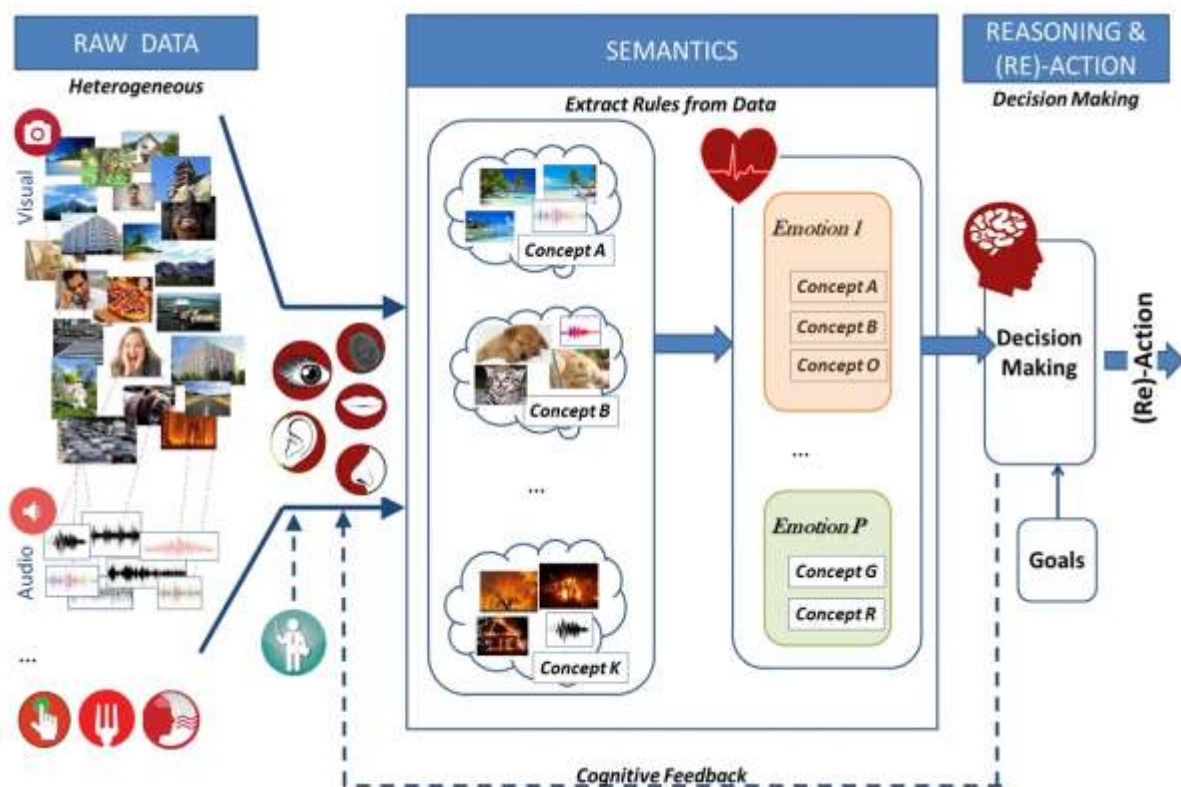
RAW DATA

Heterogeneous

Visual

Audio

...

SEMANTICS

Extract Rules from Data

Concept A

Concept B

...

Concept K

Emotion 1

Concept A

Concept B

Concept O

...

Emotion P

Concept G

Concept R

REASONING & (RE)-ACTION

Decision Making

Decision Making

Goals

(Re)-Action

Cognitive Feedback